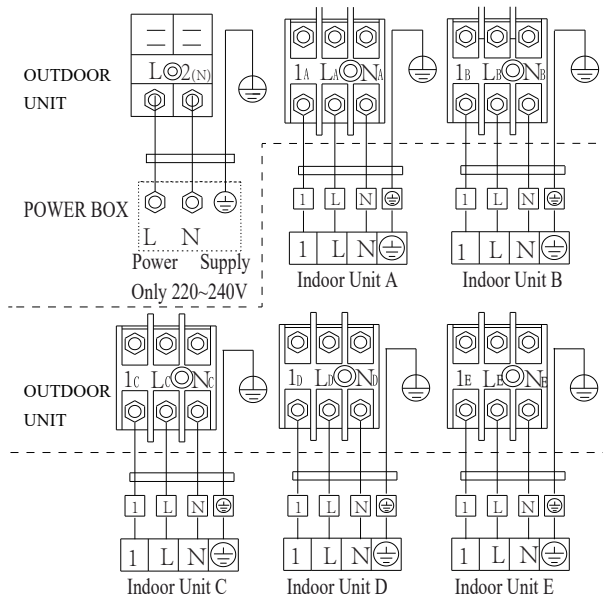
OUTDOOR UNIT

L 2(N)

POWER BOX

L N

Power Supply

Only 220~240V

1A LA NA

1 L N

1 L N

Indoor Unit A

1B LB NB

1 L N

1 L N

Indoor Unit B

OUTDOOR UNIT

1C LC NC

1 L N

1 L N

Indoor Unit C

1D LD ND

1 L N

1 L N

Indoor Unit D

1E LE NE

1 L N

1 L N

Indoor Unit E